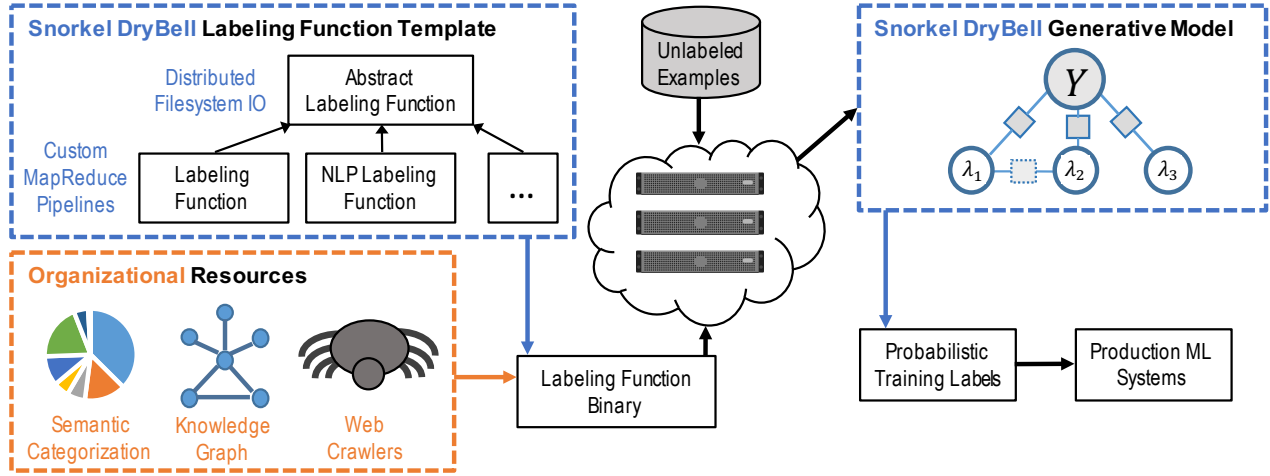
Snorkel DryBell Labeling Function Template

Distributed Filesystem IO

Abstract Labeling Function

Custom MapReduce Pipelines

Labeling Function

NLP Labeling Function

...

Unlabeled Examples

Snorkel DryBell Generative Model

$Y$

$\lambda_1$

$\lambda_2$

$\lambda_3$

Organizational Resources

Semantic Categorization

Knowledge Graph

Web Crawlers

Labeling Function Binary

Probabilistic Training Labels

Production ML Systems